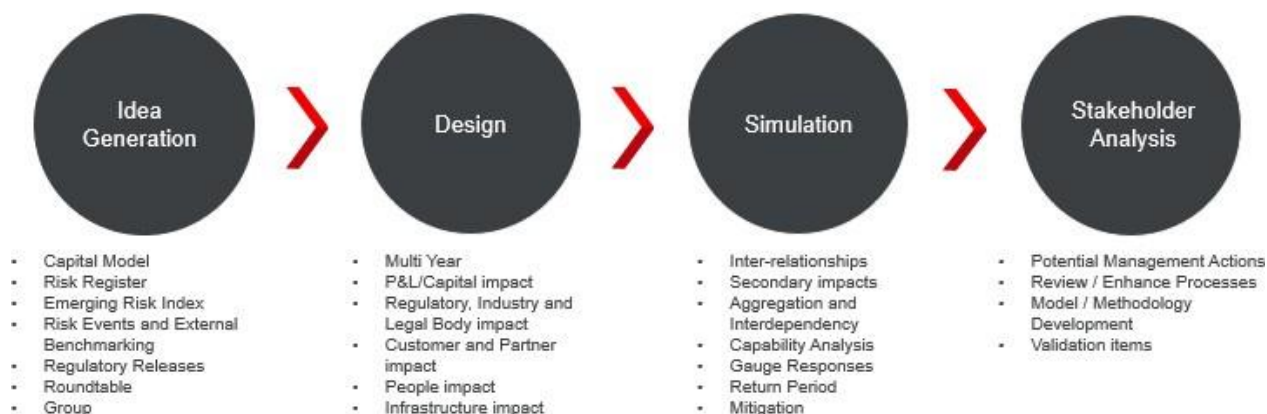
Idea Generation

- Capital Model
- Risk Register
- Emerging Risk Index
- Risk Events and External Benchmarking
- Regulatory Releases
- Roundtable
- Group

Design

- Multi Year
- P&L/Capital impact
- Regulatory, Industry and Legal Body impact
- Customer and Partner impact
- People impact
- Infrastructure impact

Simulation

- Inter-relationships
- Secondary impacts
- Aggregation and Interdependency
- Capability Analysis
- Gauge Responses
- Return Period
- Mitigation

Stakeholder Analysis

- Potential Management Actions
- Review / Enhance Processes
- Model / Methodology Development
- Validation items